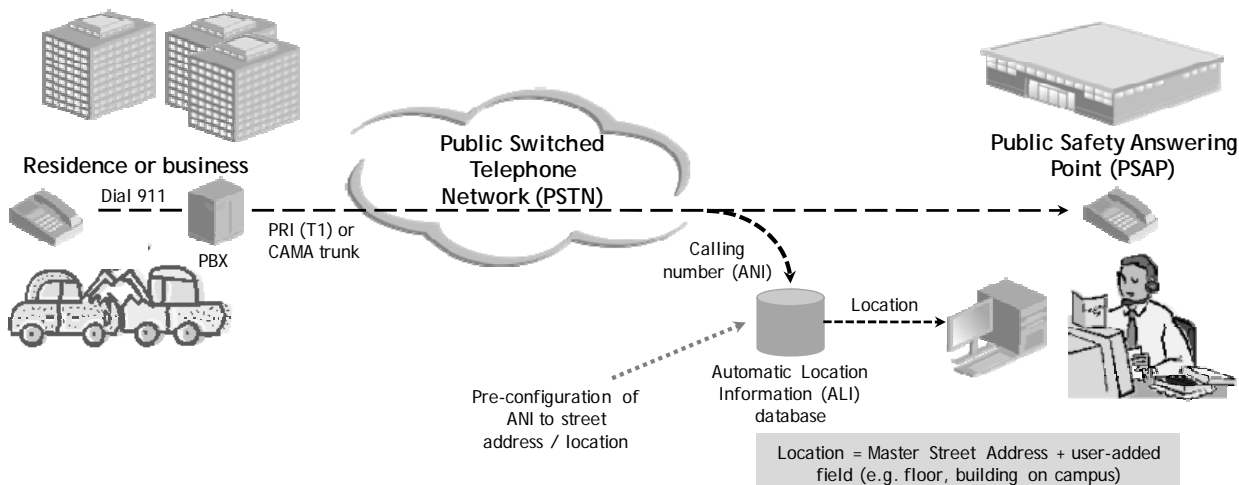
Residence or business

Dial 911

PBX

PRI (T1) or CAMA trunk

Public Switched Telephone Network (PSTN)

Public Safety Answering Point (PSAP)

Calling number (ANI)

Location

Automatic Location Information (ALI) database

Pre-configuration of ANI to street address / location

Location = Master Street Address + user-added field (e.g. floor, building on campus)